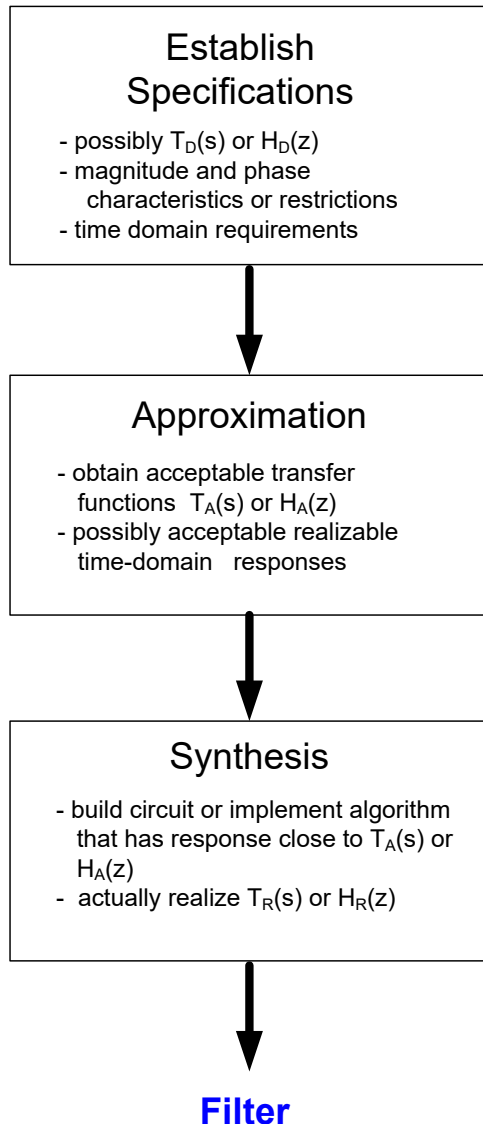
Establish Specifications

- possibly $T_D(s)$ or $H_D(z)$
- magnitude and phase characteristics or restrictions
- time domain requirements

Approximation

- obtain acceptable transfer functions $T_A(s)$ or $H_A(z)$
- possibly acceptable realizable time-domain responses

Synthesis

- build circuit or implement algorithm that has response close to $T_A(s)$ or $H_A(z)$
- actually realize $T_R(s)$ or $H_R(z)$

Filter